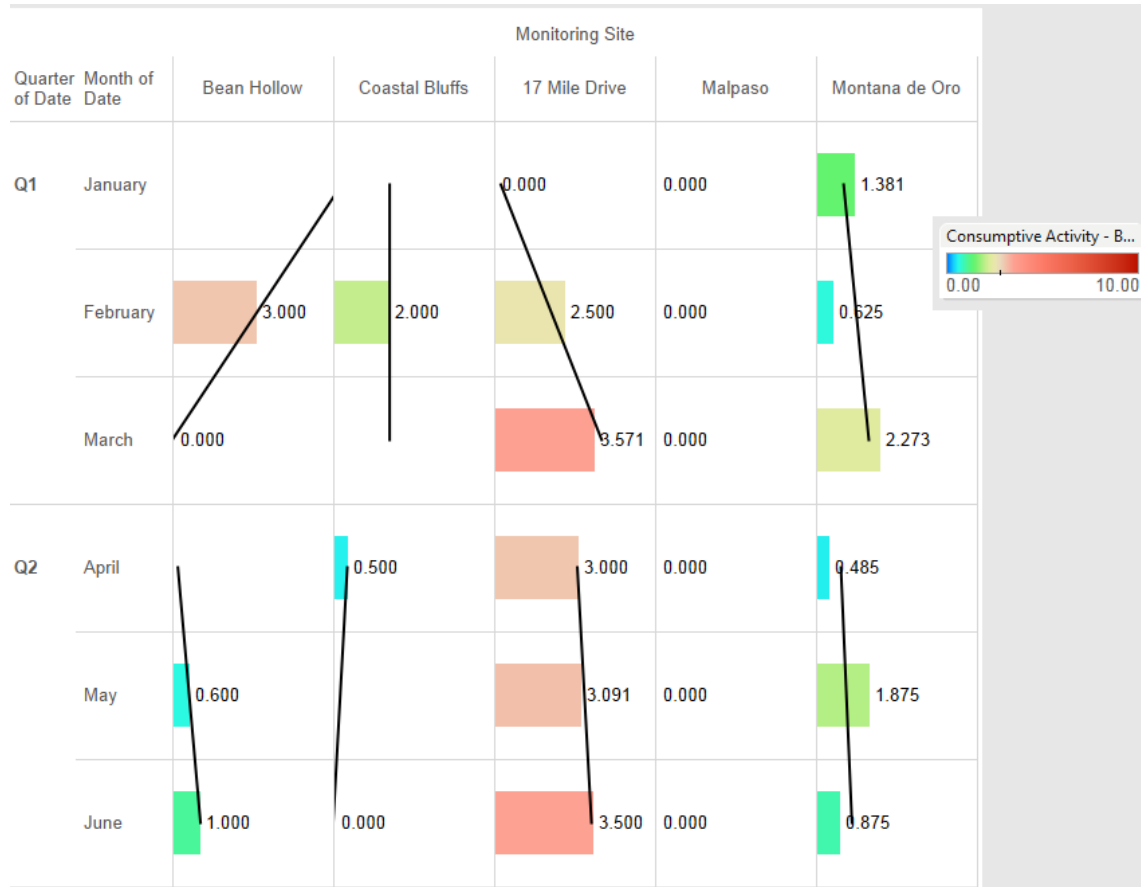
Monitoring Site

| Quarter of Date | Month of Date | Bean Hollow | Coastal Bluffs | 17 Mile Drive | Malpaso | Montana de Oro |
|---|---|---|---|---|---|---|
| Q1 | January | | | 0.000 | 0.000 | 1.381 |
| | February | 3.000 | 2.000 | 2.500 | 0.000 | 0.625 |
| | March | 0.000 | | 3.571 | 0.000 | 2.273 |
| Q2 | April | | 0.500 | 3.000 | 0.000 | 0.485 |
| | May | 0.600 | | 3.091 | 0.000 | 1.875 |
| | June | 1.000 | 0.000 | 3.500 | 0.000 | 0.875 |

Consumptive Activity - B...
0.00
10.00